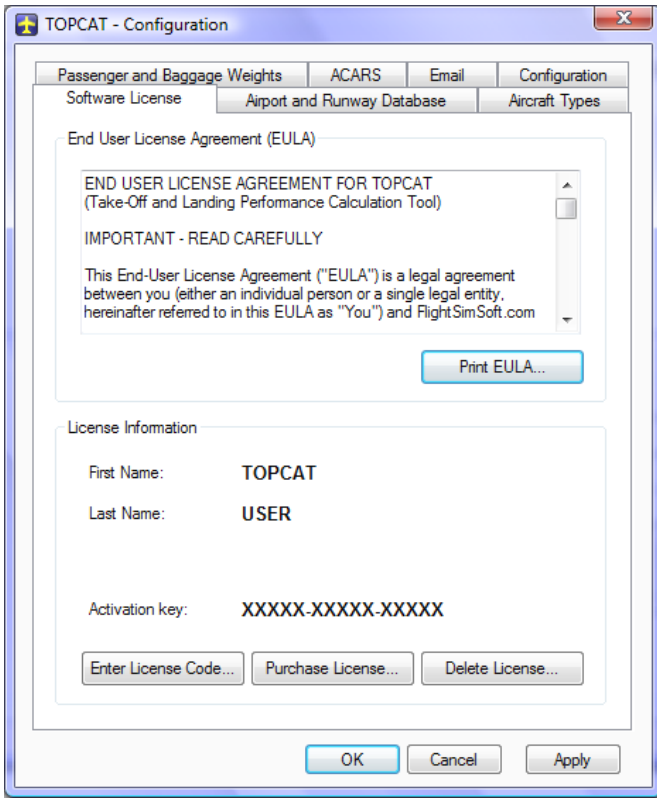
TOPCAT - Configuration

Passenger and Baggage Weights | ACARS | Email | Configuration
Software License | Airport and Runway Database | Aircraft Types

End User License Agreement (EULA)

END USER LICENSE AGREEMENT FOR TOPCAT
(Take-Off and Landing Performance Calculation Tool)

IMPORTANT - READ CAREFULLY

This End-User License Agreement ("EULA") is a legal agreement between you (either an individual person or a single legal entity, hereinafter referred to in this EULA as "You") and FlightSimSoft.com

Print EULA...

License Information

First Name: TOPCAT

Last Name: USER

Activation key: XXXXX-XXXXX-XXXXX

Enter License Code... Purchase License... Delete License...

OK Cancel Apply